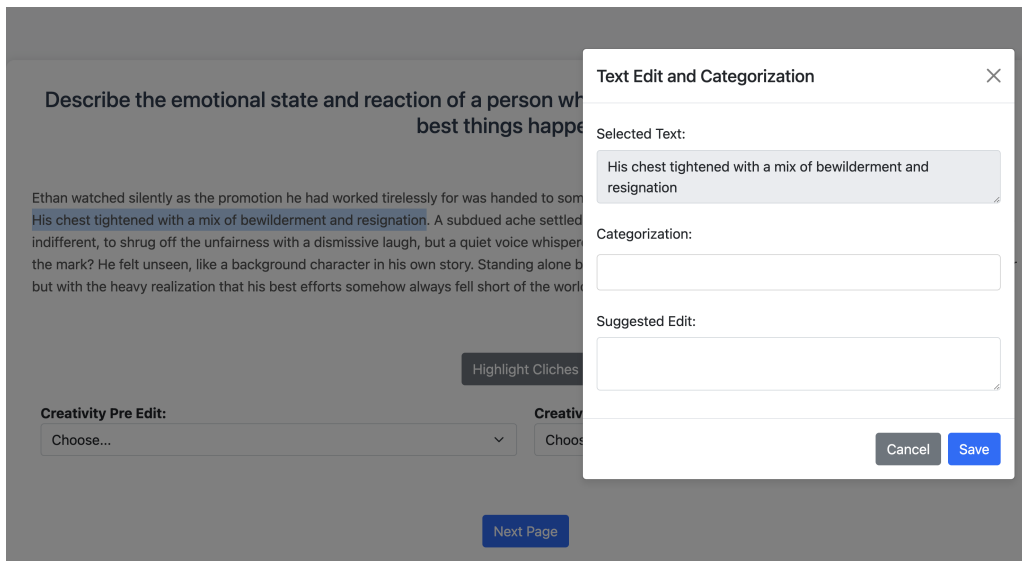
Describe the emotional state and reaction of a person wh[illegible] best things happe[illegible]

Ethan watched silently as the promotion he had worked tirelessly for was handed to som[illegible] His chest tightened with a mix of bewilderment and resignation. A subdued ache settled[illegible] indifferent, to shrug off the unfairness with a dismissive laugh, but a quiet voice whispere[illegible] the mark? He felt unseen, like a background character in his own story. Standing alone b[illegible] but with the heavy realization that his best efforts somehow always fell short of the worl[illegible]

Highlight Cliches

Creativity Pre Edit:

Choose...

Creativi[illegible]

Choos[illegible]

Next Page

Text Edit and Categorization

×

Selected Text:

His chest tightened with a mix of bewilderment and resignation

Categorization:

Suggested Edit:

Cancel

Save